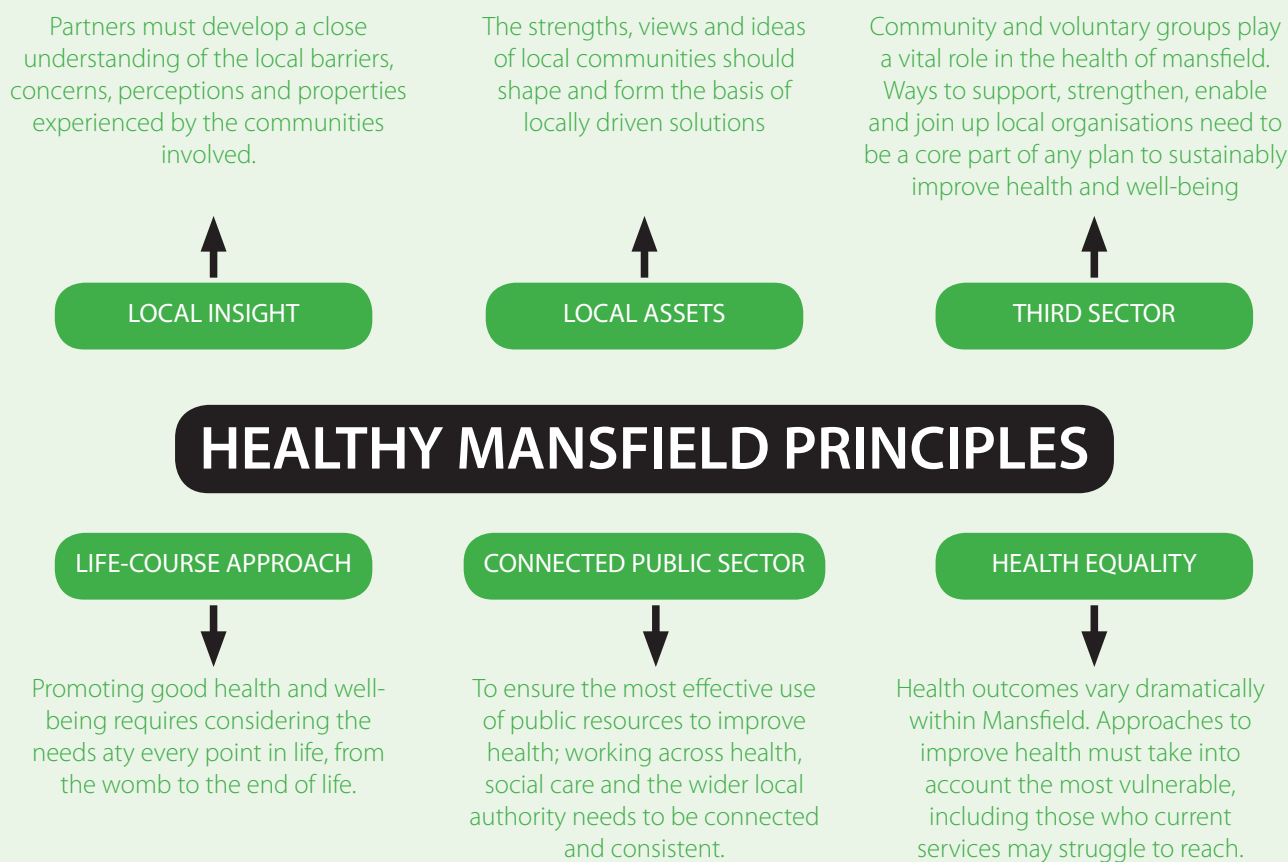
Partners must develop a close understanding of the local barriers, concerns, perceptions and properties experienced by the communities involved.

The strengths, views and ideas of local communities should shape and form the basis of locally driven solutions

Community and voluntary groups play a vital role in the health of mansfield. Ways to support, strengthen, enable and join up local organisations need to be a core part of any plan to sustainably improve health and well-being

LOCAL INSIGHT

LOCAL ASSETS

THIRD SECTOR

HEALTHY MANSFIELD PRINCIPLES

LIFE-COURSE APPROACH

CONNECTED PUBLIC SECTOR

HEALTH EQUALITY

Promoting good health and well-being requires considering the needs aty every point in life, from the womb to the end of life.

To ensure the most effective use of public resources to improve health; working across health, social care and the wider local authority needs to be connected and consistent.

Health outcomes vary dramatically within Mansfield. Approaches to improve health must take into account the most vulnerable, including those who current services may struggle to reach.